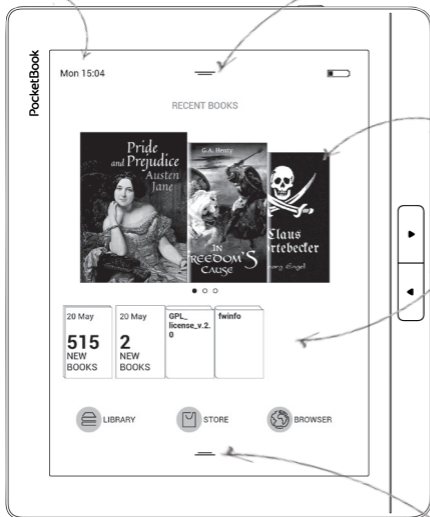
PocketBook

Mon 15:04

RECENT BOOKS

Pride and Prejudice Austen Jane

G.A. Henty

IN FREEDOM'S CAUSE

Klaus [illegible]rtebecker

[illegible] Engel

20 May
515
NEW BOOKS

20 May
2
NEW BOOKS

GPL_license_v.2.0

fwinfo

LIBRARY

STORE

BROWSER